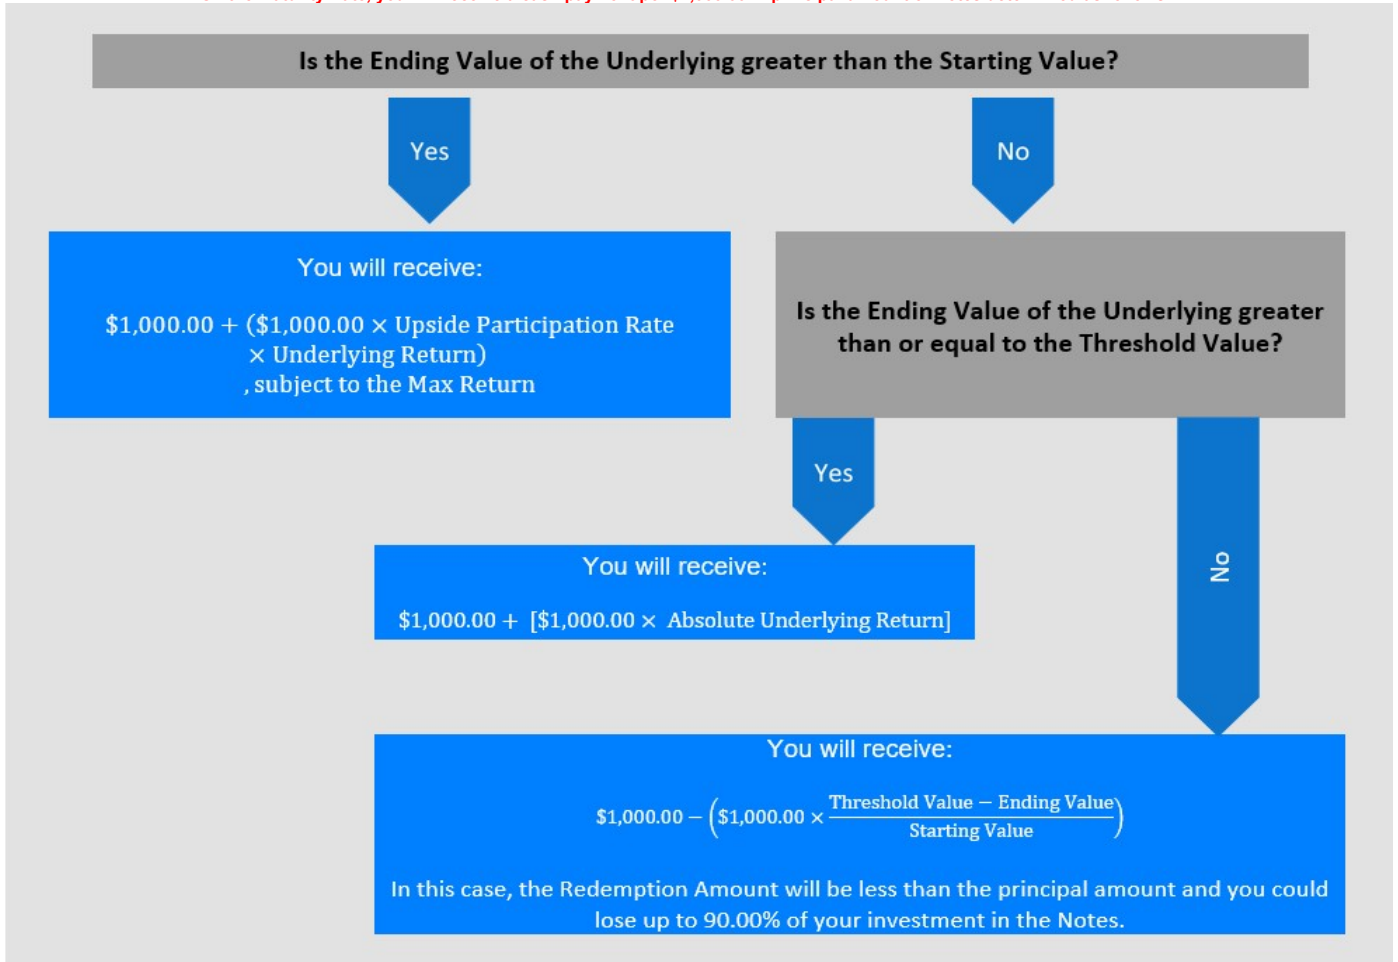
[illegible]

Is the Ending Value of the Underlying greater than the Starting Value?

Yes

No

You will receive:

$\$1,000.00 + (\$1,000.00 \times \text{Upside Participation Rate} \times \text{Underlying Return})$, subject to the Max Return

Is the Ending Value of the Underlying greater than or equal to the Threshold Value?

Yes

No

You will receive:

$\$1,000.00 + [\$1,000.00 \times \text{Absolute Underlying Return}]$

You will receive:

$\$1,000.00 - \left(\$1,000.00 \times \frac{\text{Threshold Value} - \text{Ending Value}}{\text{Starting Value}}\right)$

In this case, the Redemption Amount will be less than the principal amount and you could lose up to 90.00% of your investment in the Notes.